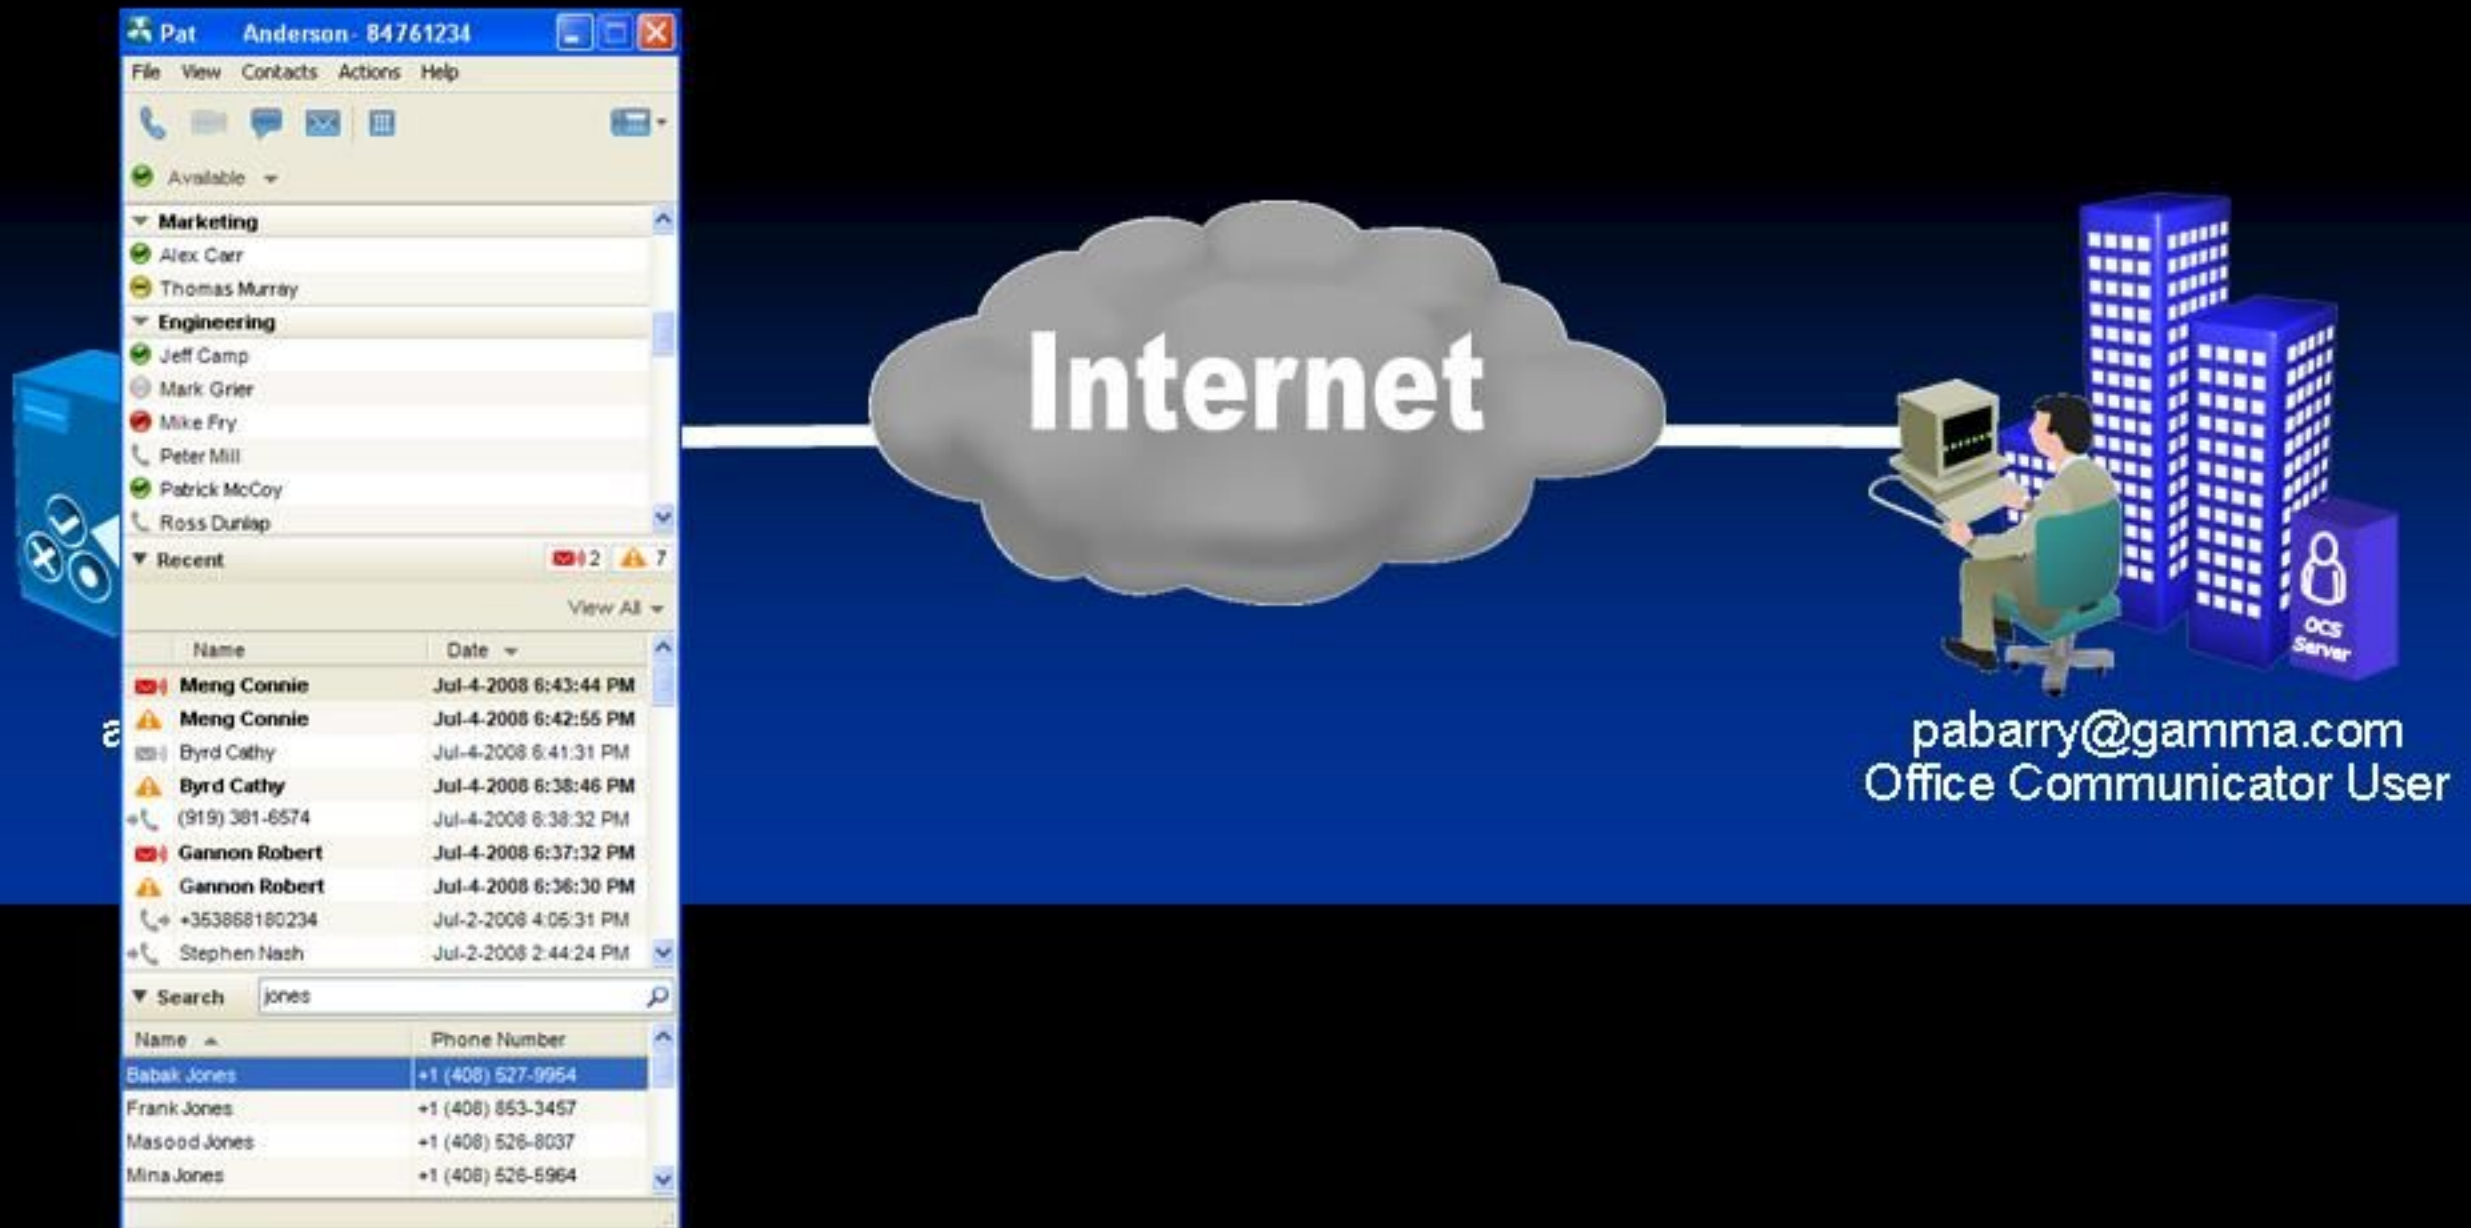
Pat Anderson- 84761234

File View Contacts Actions Help

Available

Marketing
Alex Carr
Thomas Murray
Engineering
Jeff Camp
Mark Grier
Mike Fry
Peter Mill
Patrick McCoy
Ross Dunlap

Recent 2 7

View All

| Name | Date |
|---|---|
| Meng Connie | Jul-4-2008 6:43:44 PM |
| Meng Connie | Jul-4-2008 6:42:55 PM |
| Byrd Cathy | Jul-4-2008 6:41:31 PM |
| Byrd Cathy | Jul-4-2008 6:38:46 PM |
| (919) 381-6574 | Jul-4-2008 6:38:32 PM |
| Gannon Robert | Jul-4-2008 6:37:32 PM |
| Gannon Robert | Jul-4-2008 6:36:30 PM |
| +353868180234 | Jul-2-2008 4:05:31 PM |
| Stephen Nash | Jul-2-2008 2:44:24 PM |

Search jones

| Name | Phone Number |
|---|---|
| Babak Jones | +1 (408) 527-9954 |
| Frank Jones | +1 (408) 853-3457 |
| Masood Jones | +1 (408) 526-8037 |
| Mina Jones | +1 (408) 526-5964 |

a

Internet

OCS Server

pabarry@gamma.com
Office Communicator User